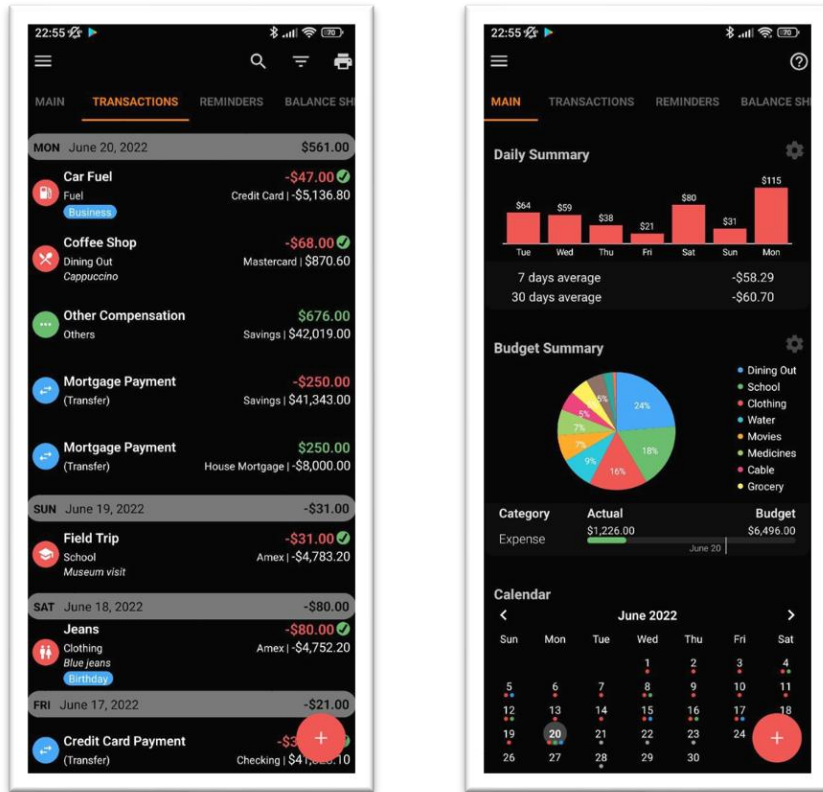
22:55

MAIN TRANSACTIONS REMINDERS BALANCE SH

MON June 20, 2022 $561.00

Car Fuel -$47.00
Fuel Credit Card | -$5,136.80
Business

Coffee Shop -$68.00
Dining Out Mastercard | $870.60
Cappuccino

Other Compensation $676.00
Others Savings | $42,019.00

Mortgage Payment -$250.00
(Transfer) Savings | $41,343.00

Mortgage Payment $250.00
(Transfer) House Mortgage | -$8,000.00

SUN June 19, 2022 -$31.00

Field Trip -$31.00
School Amex | -$4,783.20
Museum visit

SAT June 18, 2022 -$80.00

Jeans -$80.00
Clothing Amex | -$4,752.20
Blue jeans
Birthday

FRI June 17, 2022 -$21.00

Credit Card Payment -$3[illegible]
(Transfer) Checking | $41,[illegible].10

22:55

MAIN TRANSACTIONS REMINDERS BALANCE SH

Daily Summary

| $64 | $59 | $38 | $21 | $80 | $31 | $115 |
|---|---|---|---|---|---|---|
| Tue | Wed | Thu | Fri | Sat | Sun | Mon |

7 days average -$58.29
30 days average -$60.70

Budget Summary

24% 18% 16% 9% 7% 7% 5% 6%

Dining Out
School
Clothing
Water
Movies
Medicines
Cable
Grocery

| Category | Actual | Budget |
|---|---|---|
| Expense | $1,226.00 | $6,496.00 |

June 20

Calendar

June 2022

| Sun | Mon | Tue | Wed | Thu | Fri | Sat |
|---|---|---|---|---|---|---|
| | | | 1 | 2 | 3 | 4 |
| 5 | 6 | 7 | 8 | 9 | 10 | 11 |
| 12 | 13 | 14 | 15 | 16 | 17 | 18 |
| 19 | 20 | 21 | 22 | 23 | 24 | |
| 26 | 27 | 28 | 29 | 30 | | |